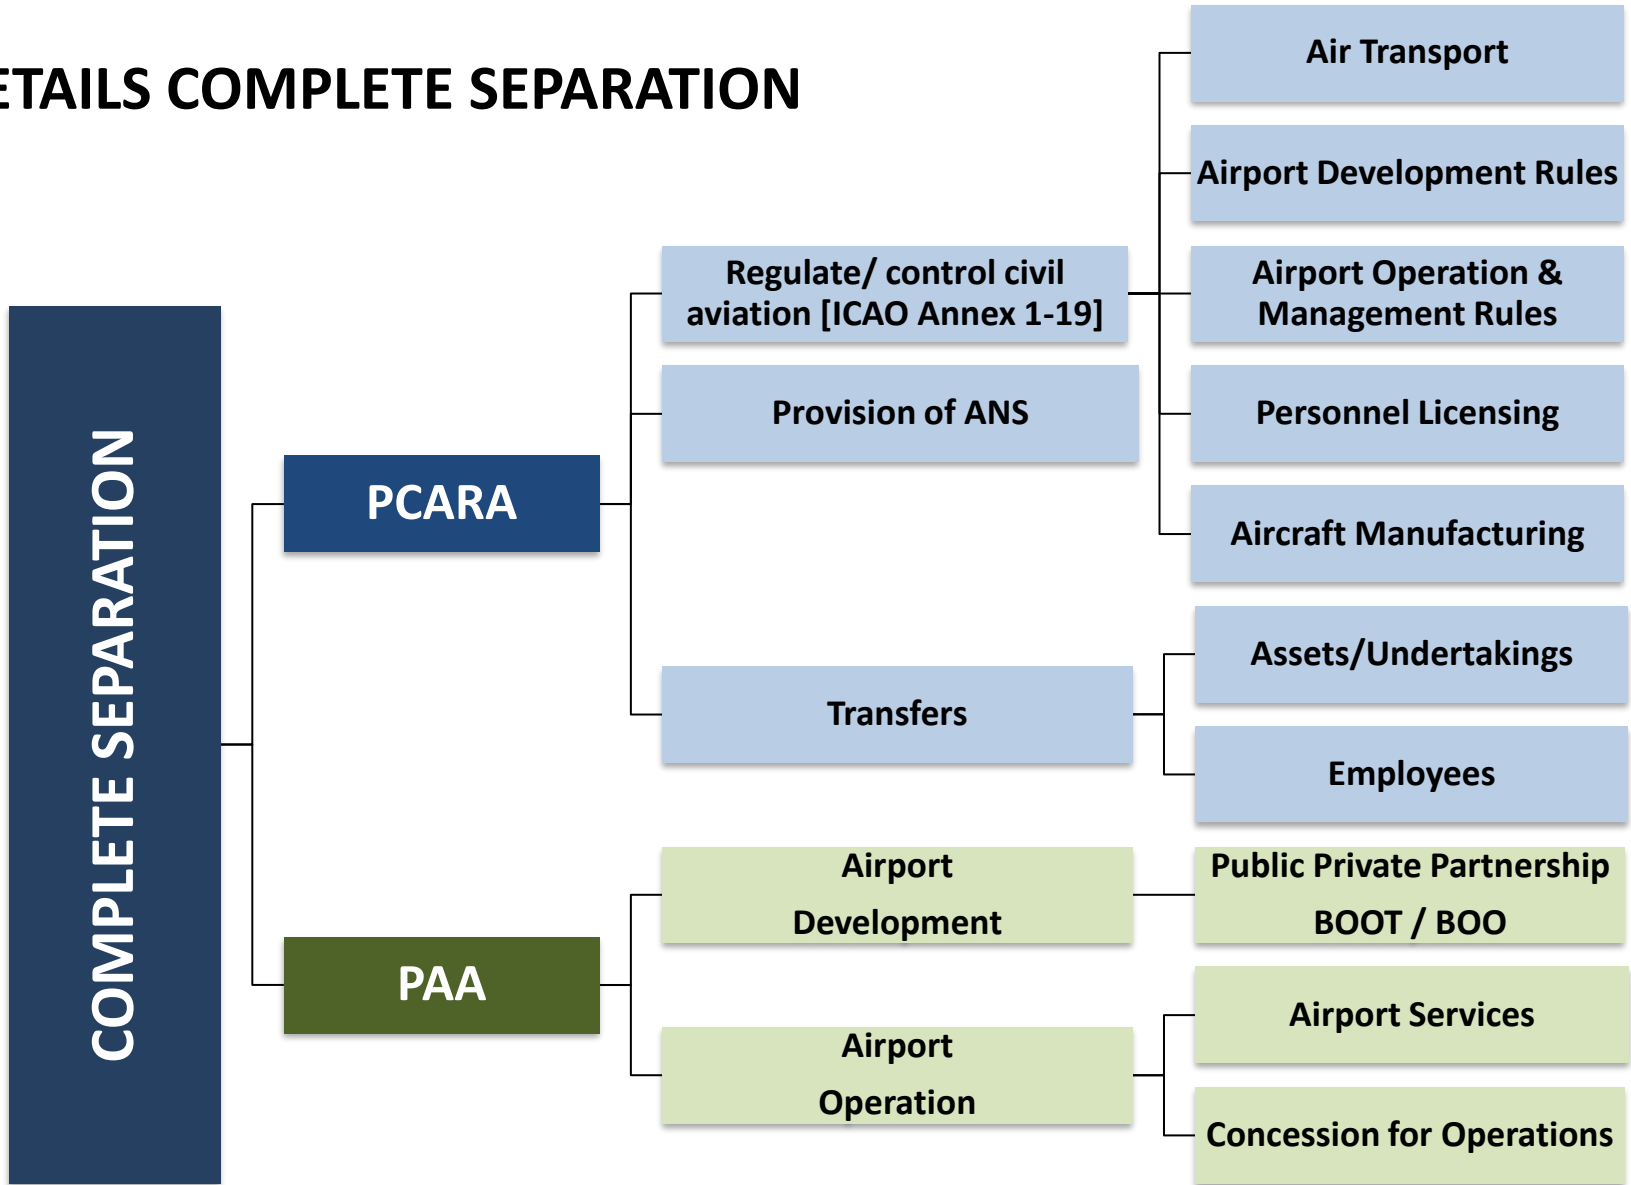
ETAILS COMPLETE SEPARATION

COMPLETE SEPARATION

PCARA

Regulate/ control civil aviation [ICAO Annex 1-19]

Air Transport

Airport Development Rules

Airport Operation & Management Rules

Personnel Licensing

Aircraft Manufacturing

Provision of ANS

Transfers

Assets/Undertakings

Employees

PAA

Airport Development

Public Private Partnership BOOT / BOO

Airport Operation

Airport Services

Concession for Operations